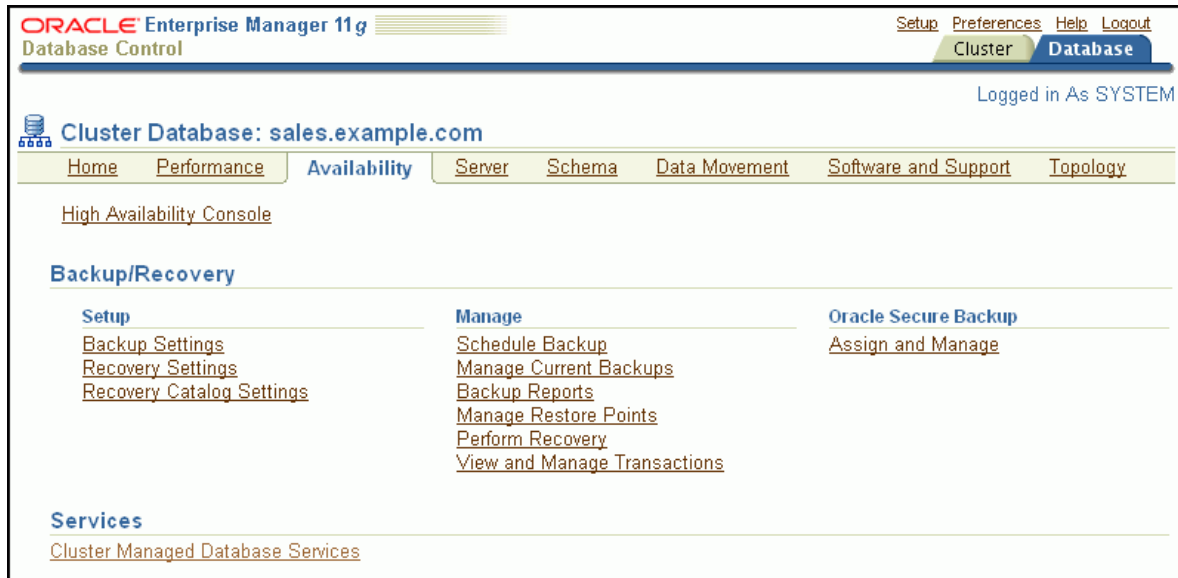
ORACLE Enterprise Manager 11g
Database Control

Setup Preferences Help Logout

Cluster Database

Logged in As SYSTEM

Cluster Database: sales.example.com

Home Performance Availability Server Schema Data Movement Software and Support Topology

High Availability Console

Backup/Recovery

Setup
Backup Settings
Recovery Settings
Recovery Catalog Settings

Manage
Schedule Backup
Manage Current Backups
Backup Reports
Manage Restore Points
Perform Recovery
View and Manage Transactions

Oracle Secure Backup
Assign and Manage

Services
Cluster Managed Database Services